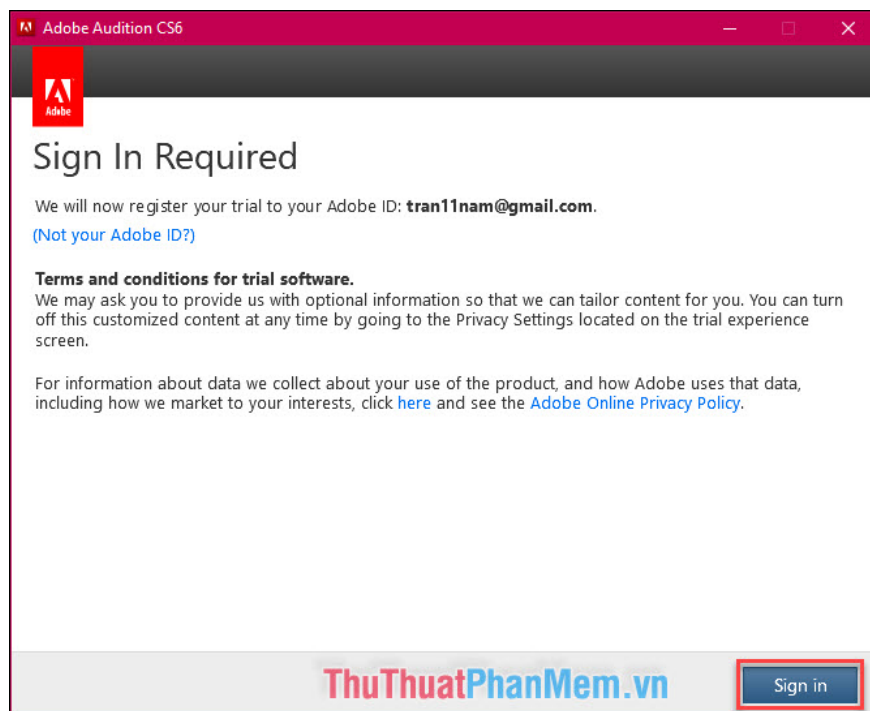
Adobe Audition CS6

Adobe

Sign In Required

We will now register your trial to your Adobe ID: **tran11nam@gmail.com**.

(Not your Adobe ID?)

**Terms and conditions for trial software.**
We may ask you to provide us with optional information so that we can tailor content for you. You can turn off this customized content at any time by going to the Privacy Settings located on the trial experience screen.

For information about data we collect about your use of the product, and how Adobe uses that data, including how we market to your interests, click here and see the Adobe Online Privacy Policy.

ThuThuatPhanMem.vn

Sign in